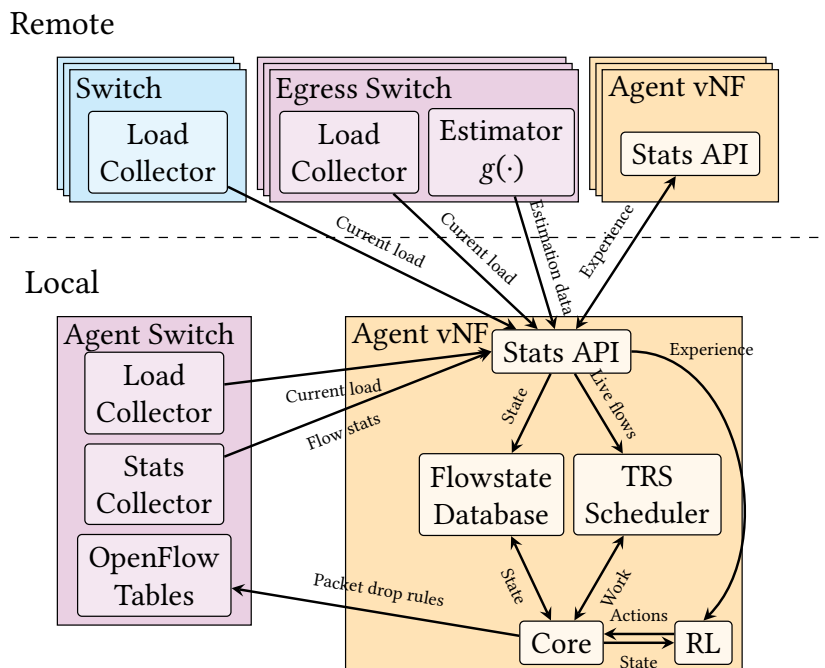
Remote

Switch
Load Collector

Egress Switch
Load Collector
Estimator $g(\cdot)$

Agent vNF
Stats API

Current load
Current load
Estimation data
Experience

Local

Agent Switch
Load Collector
Stats Collector
OpenFlow Tables

Agent vNF
Stats API
Experience
Current load
Flow stats
State
Live flows
Flowstate Database
TRS Scheduler
State
Work
Packet drop rules
Actions
Core
RL
State